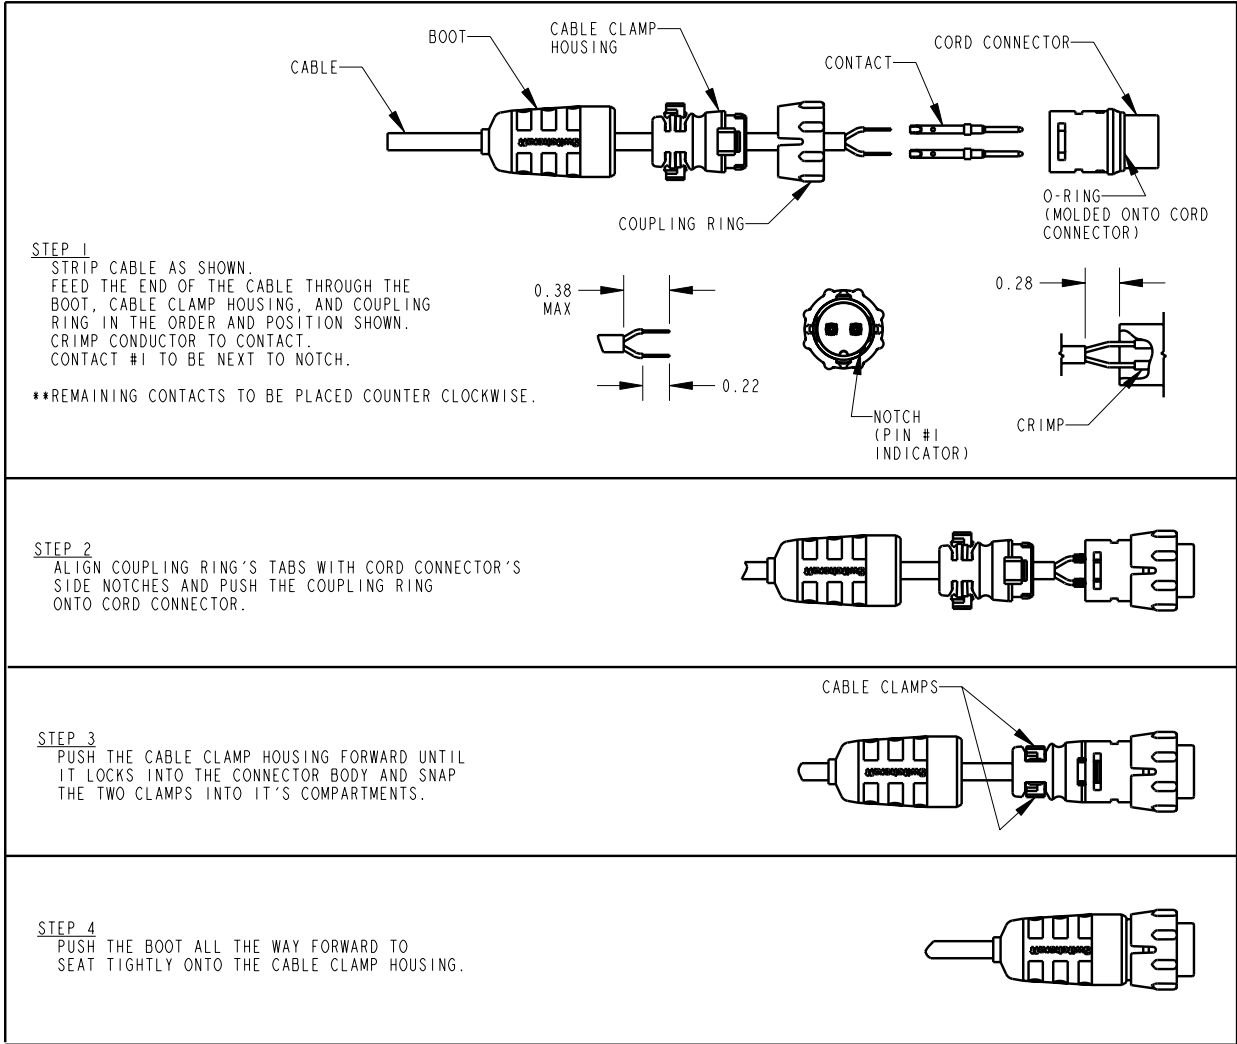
BOOT

CABLE CLAMP HOUSING

CABLE

CONTACT

CORD CONNECTOR

O-RING (MOLDED ONTO CORD CONNECTOR)

COUPLING RING

STEP 1
STRIP CABLE AS SHOWN.
FEED THE END OF THE CABLE THROUGH THE BOOT, CABLE CLAMP HOUSING, AND COUPLING RING IN THE ORDER AND POSITION SHOWN.
CRIMP CONDUCTOR TO CONTACT.
CONTACT #1 TO BE NEXT TO NOTCH.

**REMAINING CONTACTS TO BE PLACED COUNTER CLOCKWISE.

0.38 MAX

0.22

NOTCH (PIN #1 INDICATOR)

0.28

CRIMP

STEP 2
ALIGN COUPLING RING'S TABS WITH CORD CONNECTOR'S SIDE NOTCHES AND PUSH THE COUPLING RING ONTO CORD CONNECTOR.

CABLE CLAMPS

STEP 3
PUSH THE CABLE CLAMP HOUSING FORWARD UNTIL IT LOCKS INTO THE CONNECTOR BODY AND SNAP THE TWO CLAMPS INTO IT'S COMPARTMENTS.

STEP 4
PUSH THE BOOT ALL THE WAY FORWARD TO SEAT TIGHTLY ONTO THE CABLE CLAMP HOUSING.